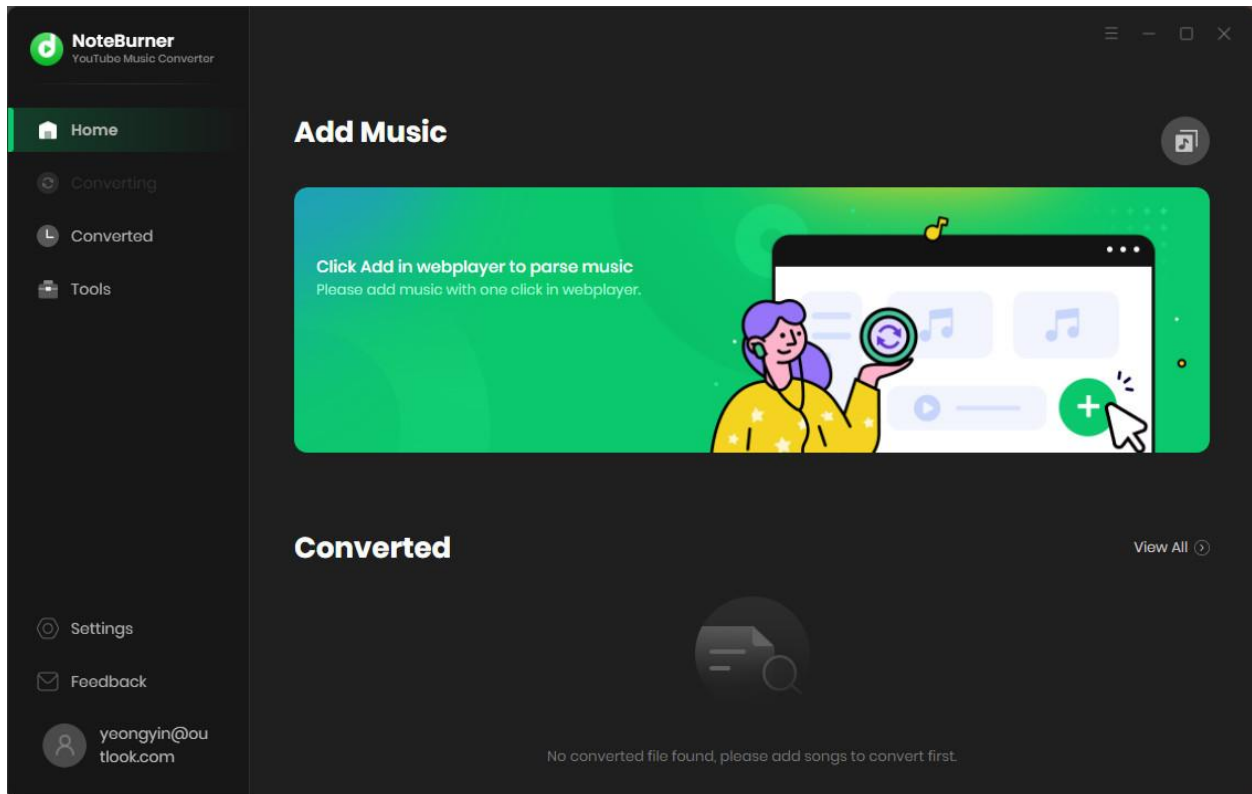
NoteBurner
YouTube Music Converter

Home

Converting

Converted

Tools

Add Music

Click Add in webplayer to parse music
Please add music with one click in webplayer.

Converted

View All

No converted file found, please add songs to convert first.

Settings

Feedback

yeongyin@outlook.com